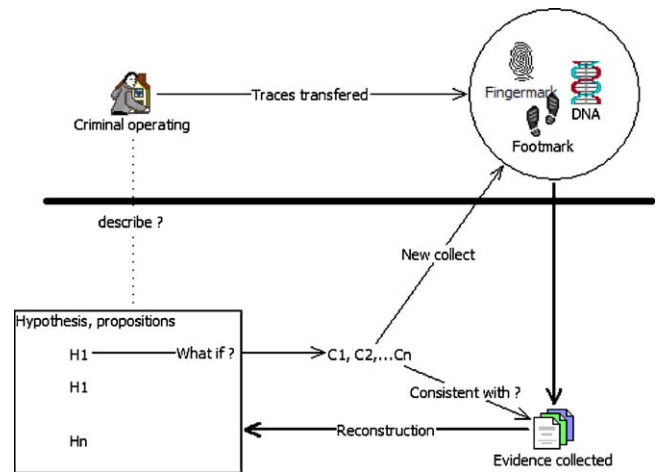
Criminal operating

Traces transfered

Fingermark

DNA

Footmark

describe ?

New collect

Hypothesis, propositions

H1

What if ?

C1, C2,...Cn

H1

Consistent with ?

Hn

Reconstruction

Evidence collected